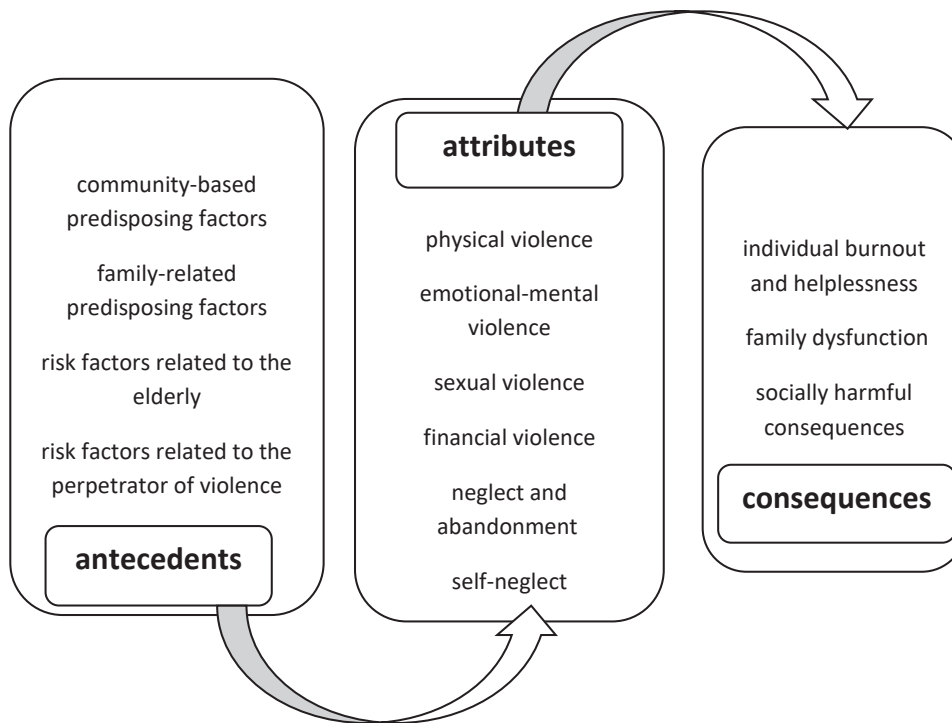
community-based predisposing factors

family-related predisposing factors

risk factors related to the elderly

risk factors related to the perpetrator of violence

antecedents

attributes

physical violence

emotional-mental violence

sexual violence

financial violence

neglect and abandonment

self-neglect

individual burnout and helplessness

family dysfunction

socially harmful consequences

consequences